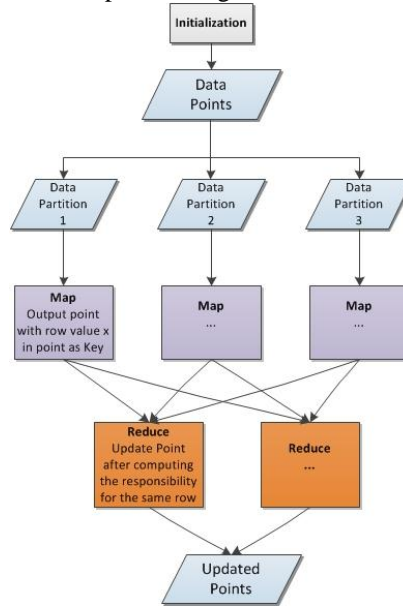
Initialization

Data Points

Data Partition 1

Data Partition 2

Data Partition 3

Map
Output point with row value x in point as Key

Map
...

Map
...

Reduce
Update Point after computing the responsibility for the same row

Reduce
...

Updated Points